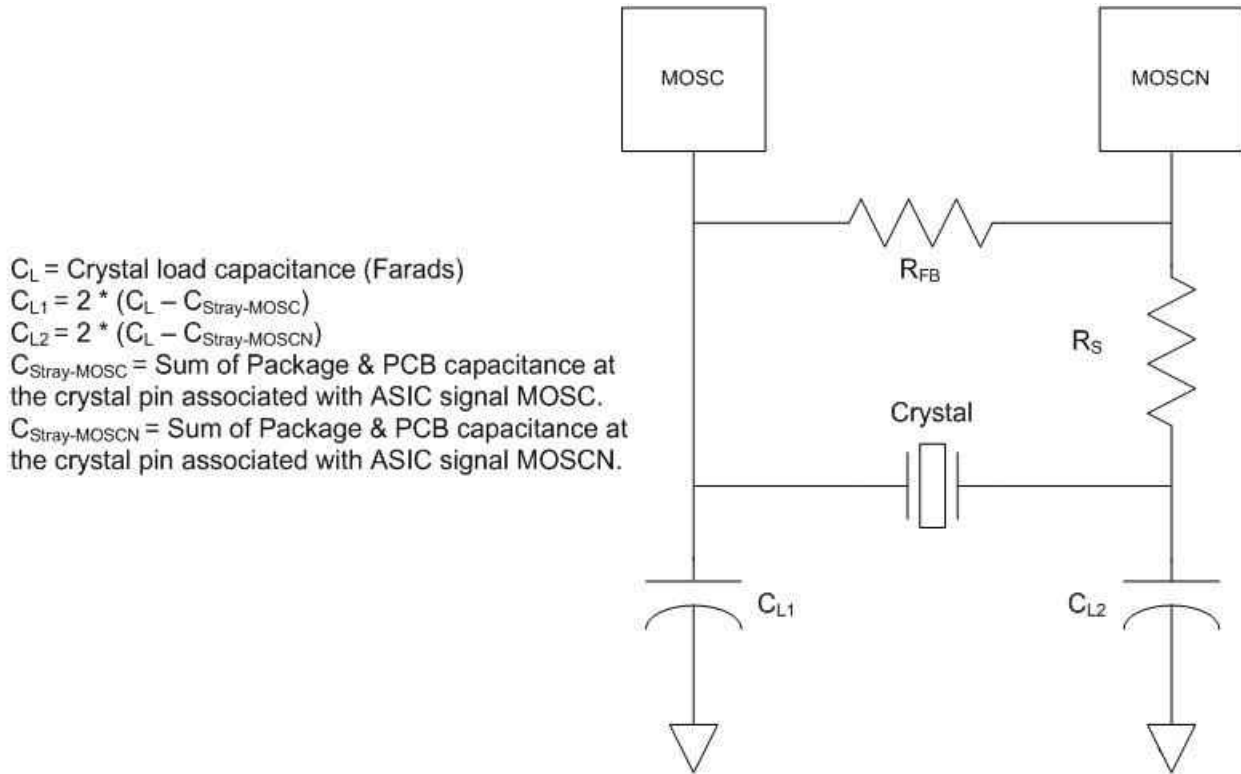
$C_L$ = Crystal load capacitance (Farads)
$C_{L1} = 2 * (C_L - C_{Stray\text{-}MOSC})$
$C_{L2} = 2 * (C_L - C_{Stray\text{-}MOSCN})$
$C_{Stray\text{-}MOSC}$ = Sum of Package & PCB capacitance at the crystal pin associated with ASIC signal MOSC.
$C_{Stray\text{-}MOSCN}$ = Sum of Package & PCB capacitance at the crystal pin associated with ASIC signal MOSCN.

MOSC

MOSCN

$R_{FB}$

$R_S$

Crystal

$C_{L1}$

$C_{L2}$